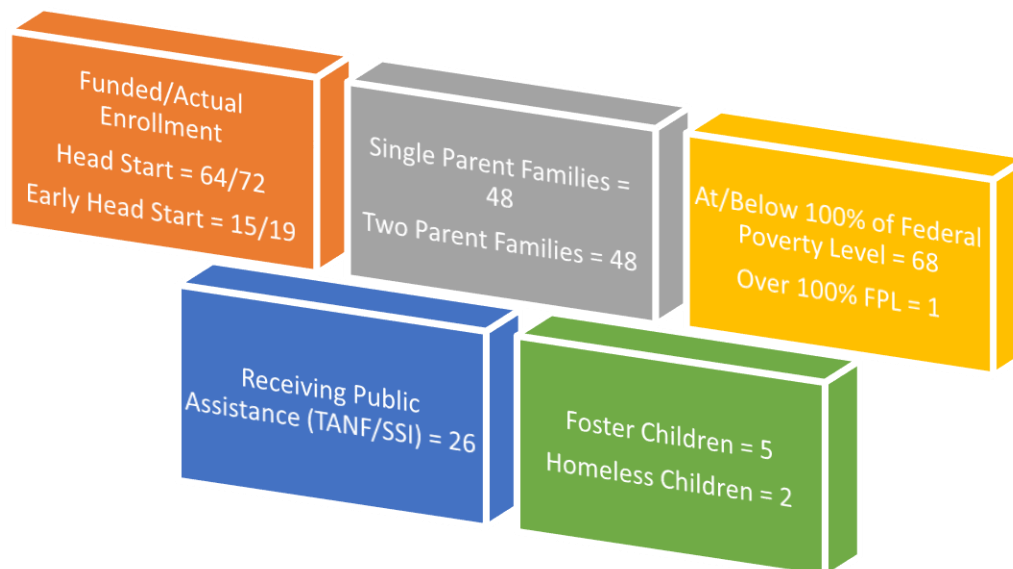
Funded/Actual Enrollment

Head Start = 64/72

Early Head Start = 15/19

Single Parent Families = 48

Two Parent Families = 48

At/Below 100% of Federal Poverty Level = 68

Over 100% FPL = 1

Receiving Public Assistance (TANF/SSI) = 26

Foster Children = 5

Homeless Children = 2